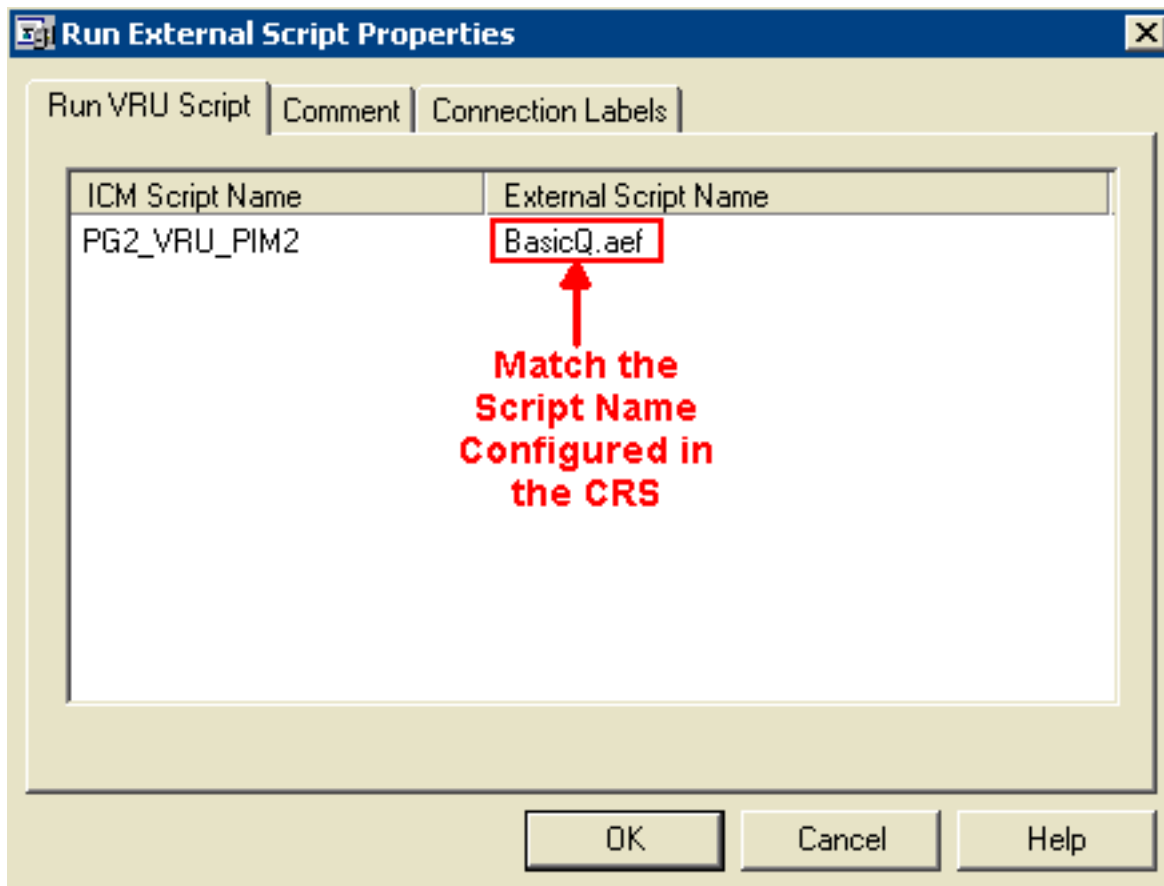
Run External Script Properties

Run VRU Script | Comment | Connection Labels

| ICM Script Name | External Script Name |
|---|---|
| PG2_VRU_PIM2 | BasicQ.aef |

Match the Script Name Configured in the CRS

OK Cancel Help